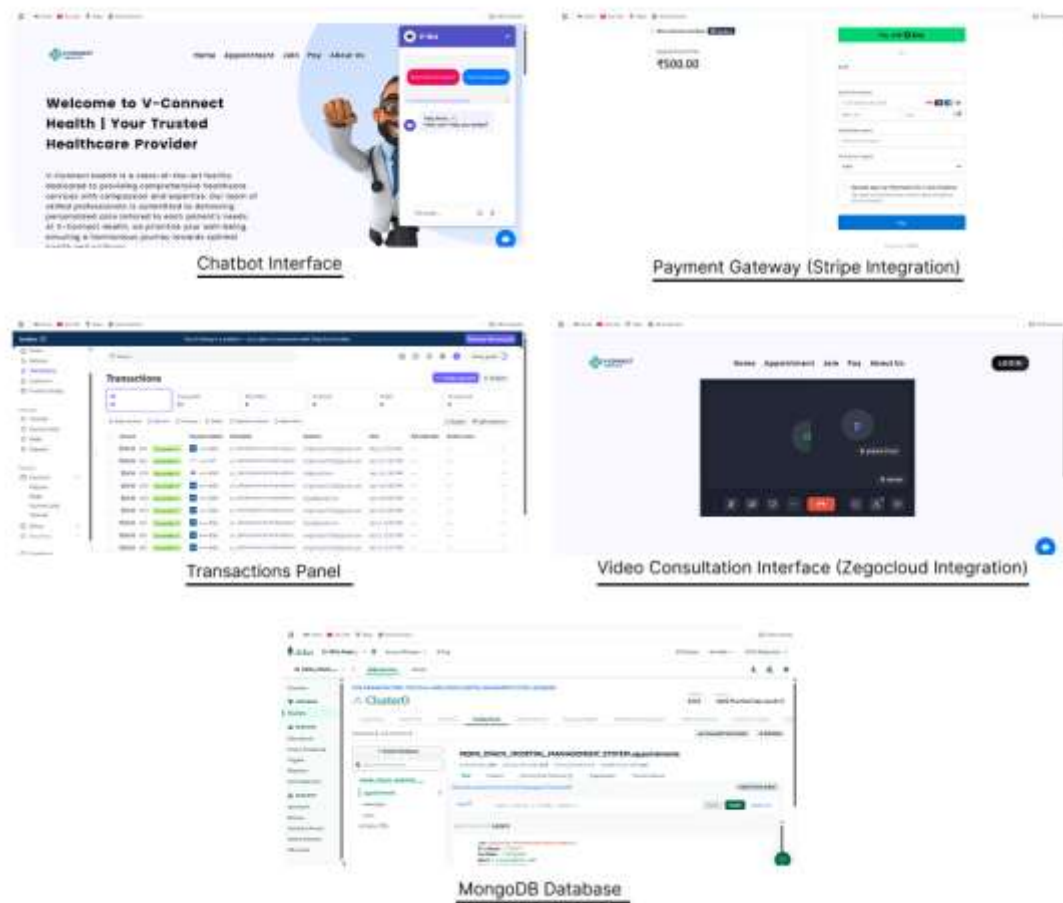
Home Appointment Join Pay About Us

Welcome to V-Connect Health | Your Trusted Healthcare Provider

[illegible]

Chatbot Interface

₹500.00

Pay

Payment Gateway (Stripe Integration)

Transactions

Transactions Panel

Home Appointment Join Pay About Us

Video Consultation Interface (Zegocloud Integration)

Cluster0

MERN_STACK_HOSPITAL_MANAGEMENT_SYSTEM.appointments

MongoDB Database